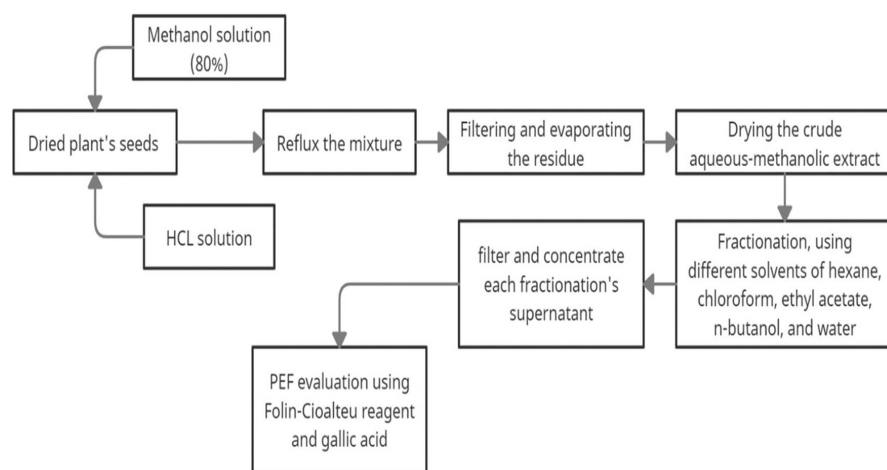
Methanol solution (80%)

Dried plant's seeds

HCL solution

Reflux the mixture

Filtering and evaporating the residue

Drying the crude aqueous-methanolic extract

Fractionation, using different solvents of hexane, chloroform, ethyl acetate, n-butanol, and water

filter and concentrate each fractionation's supernatant

PEF evaluation using Folin-Cioalteu reagent and gallic acid